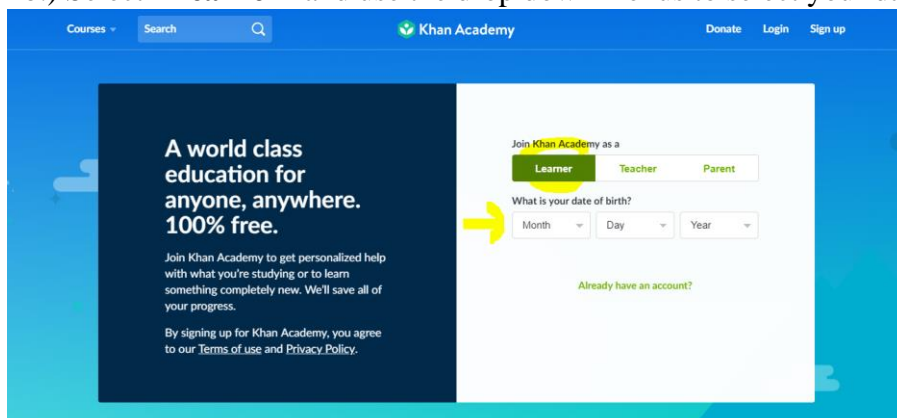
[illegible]

Courses Search Khan Academy Donate Login Sign up

A world class education for anyone, anywhere. 100% free.

Join Khan Academy to get personalized help with what you're studying or to learn something completely new. We'll save all of your progress.

By signing up for Khan Academy, you agree to our Terms of use and Privacy Policy.

Join Khan Academy as a

Learner Teacher Parent

What is your date of birth?

Month Day Year

Already have an account?